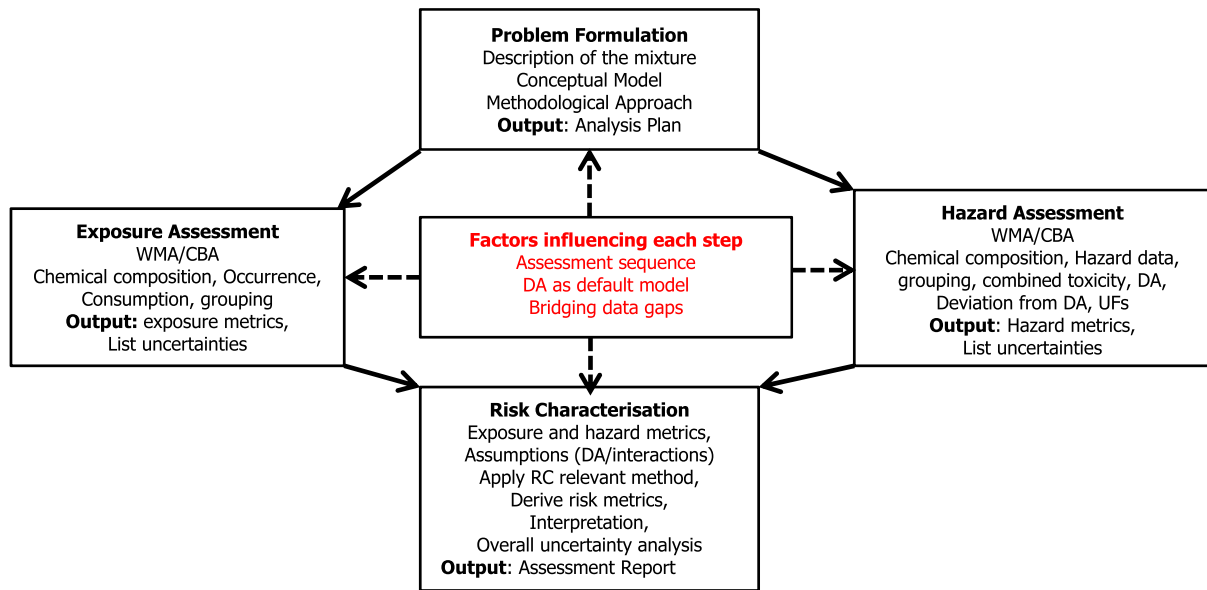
**Problem Formulation**
Description of the mixture
Conceptual Model
Methodological Approach
**Output**: Analysis Plan

**Exposure Assessment**
WMA/CBA
Chemical composition, Occurrence,
Consumption, grouping
**Output:** exposure metrics,
List uncertainties

**Factors influencing each step**
Assessment sequence
DA as default model
Bridging data gaps

**Hazard Assessment**
WMA/CBA
Chemical composition, Hazard data,
grouping, combined toxicity, DA,
Deviation from DA, UFs
**Output**: Hazard metrics,
List uncertainties

**Risk Characterisation**
Exposure and hazard metrics,
Assumptions (DA/interactions)
Apply RC relevant method,
Derive risk metrics,
Interpretation,
Overall uncertainty analysis
**Output**: Assessment Report